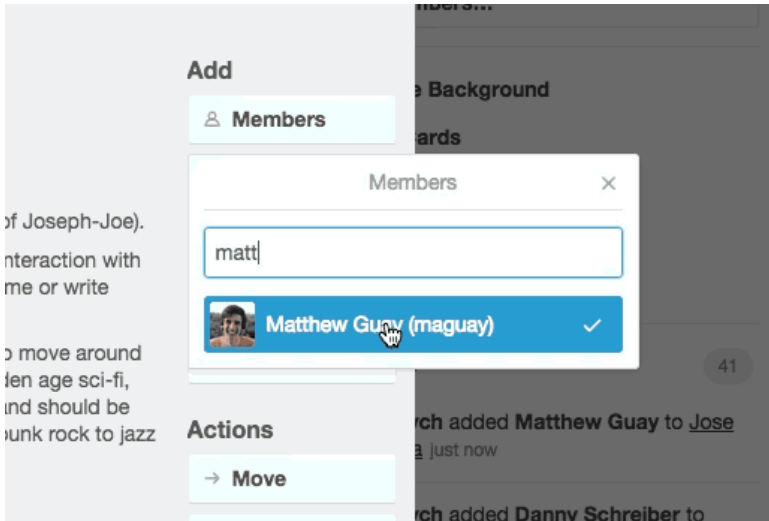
mbers...

Add

Members

e Background

ards

Members ×

of Joseph-Joe).

nteraction with me or write

matt

Matthew Guay (maguay) ✓

o move around den age sci-fi, nd should be unk rock to jazz

41

Actions

ch added Matthew Guay to Jose a just now

→ Move

ch added Danny Schreiber to